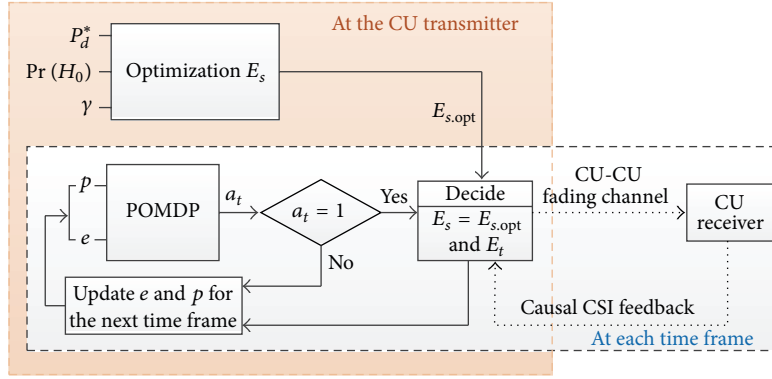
At the CU transmitter

$P_d^*$

$\Pr(H_0)$

$\gamma$

Optimization $E_s$

$E_{s.\text{opt}}$

$p$

$e$

POMDP

$a_t$

$a_t = 1$

Yes

No

Decide
$E_s = E_{s.\text{opt}}$
and $E_t$

CU-CU
fading channel

CU
receiver

Update $e$ and $p$ for
the next time frame

Causal CSI feedback

At each time frame